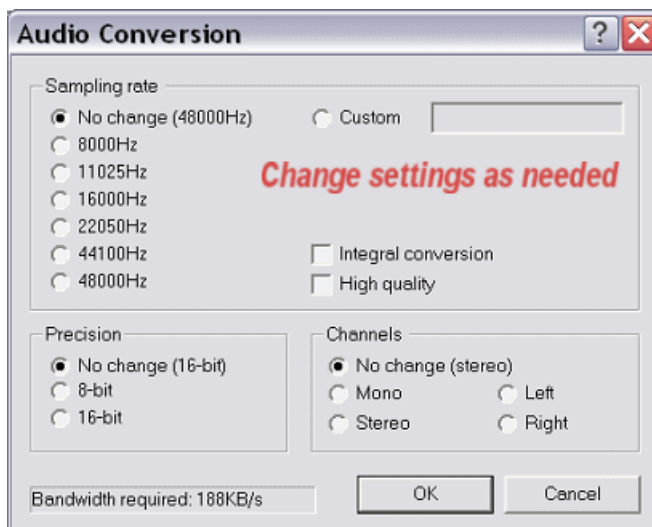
Audio Conversion

?

Sampling rate

No change (48000Hz)

8000Hz

11025Hz

16000Hz

22050Hz

44100Hz

48000Hz

Custom

Change settings as needed

Integral conversion

High quality

Precision

No change (16-bit)

8-bit

16-bit

Channels

No change (stereo)

Mono

Stereo

Left

Right

Bandwidth required: 188KB/s

OK

Cancel